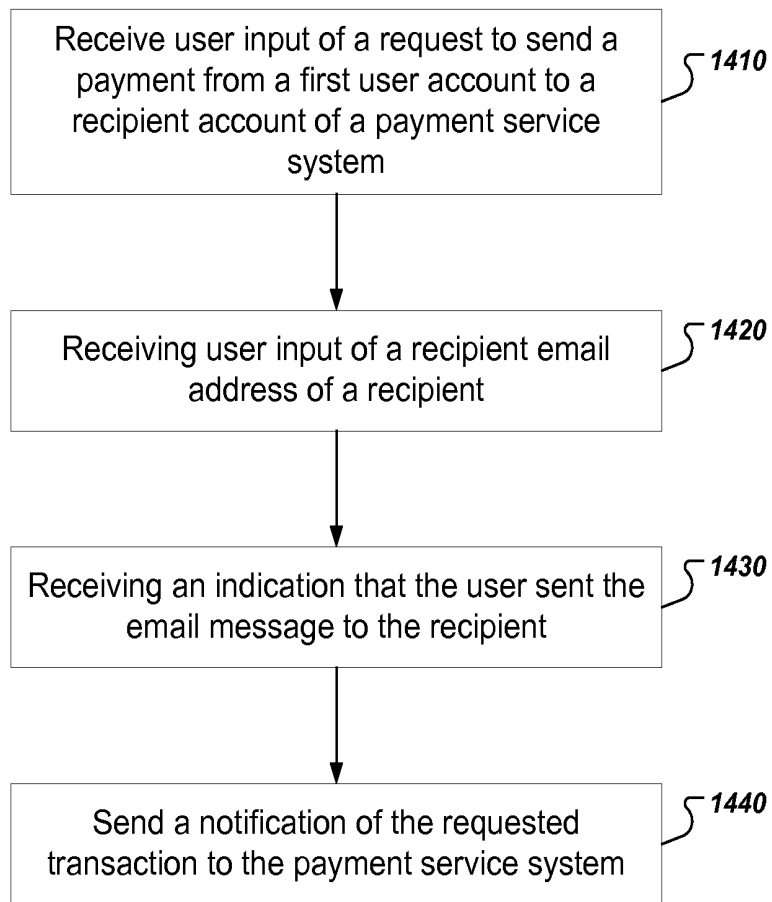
Receive user input of a request to send a payment from a first user account to a recipient account of a payment service system

1410

Receiving user input of a recipient email address of a recipient

1420

Receiving an indication that the user sent the email message to the recipient

1430

Send a notification of the requested transaction to the payment service system

1440